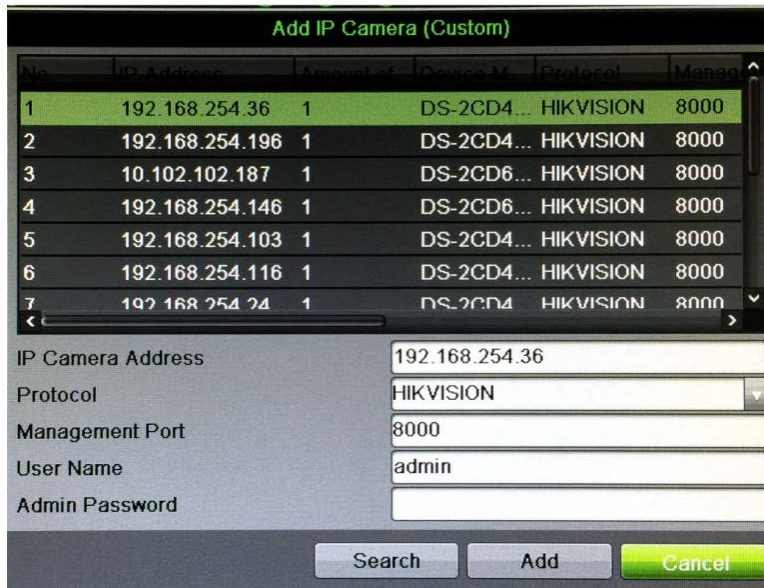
Add IP Camera (Custom)

| No. | IP Address | Amount of... | Device M... | Protocol | Manage... |
|---|---|---|---|---|---|
| 1 | 192.168.254.36 | 1 | DS-2CD4... | HIKVISION | 8000 |
| 2 | 192.168.254.196 | 1 | DS-2CD4... | HIKVISION | 8000 |
| 3 | 10.102.102.187 | 1 | DS-2CD6... | HIKVISION | 8000 |
| 4 | 192.168.254.146 | 1 | DS-2CD6... | HIKVISION | 8000 |
| 5 | 192.168.254.103 | 1 | DS-2CD4... | HIKVISION | 8000 |
| 6 | 192.168.254.116 | 1 | DS-2CD4... | HIKVISION | 8000 |
| 7 | 192.168.254.24 | 1 | DS-2CD4... | HIKVISION | 8000 |

IP Camera Address 192.168.254.36
Protocol HIKVISION
Management Port 8000
User Name admin
Admin Password

Search Add Cancel